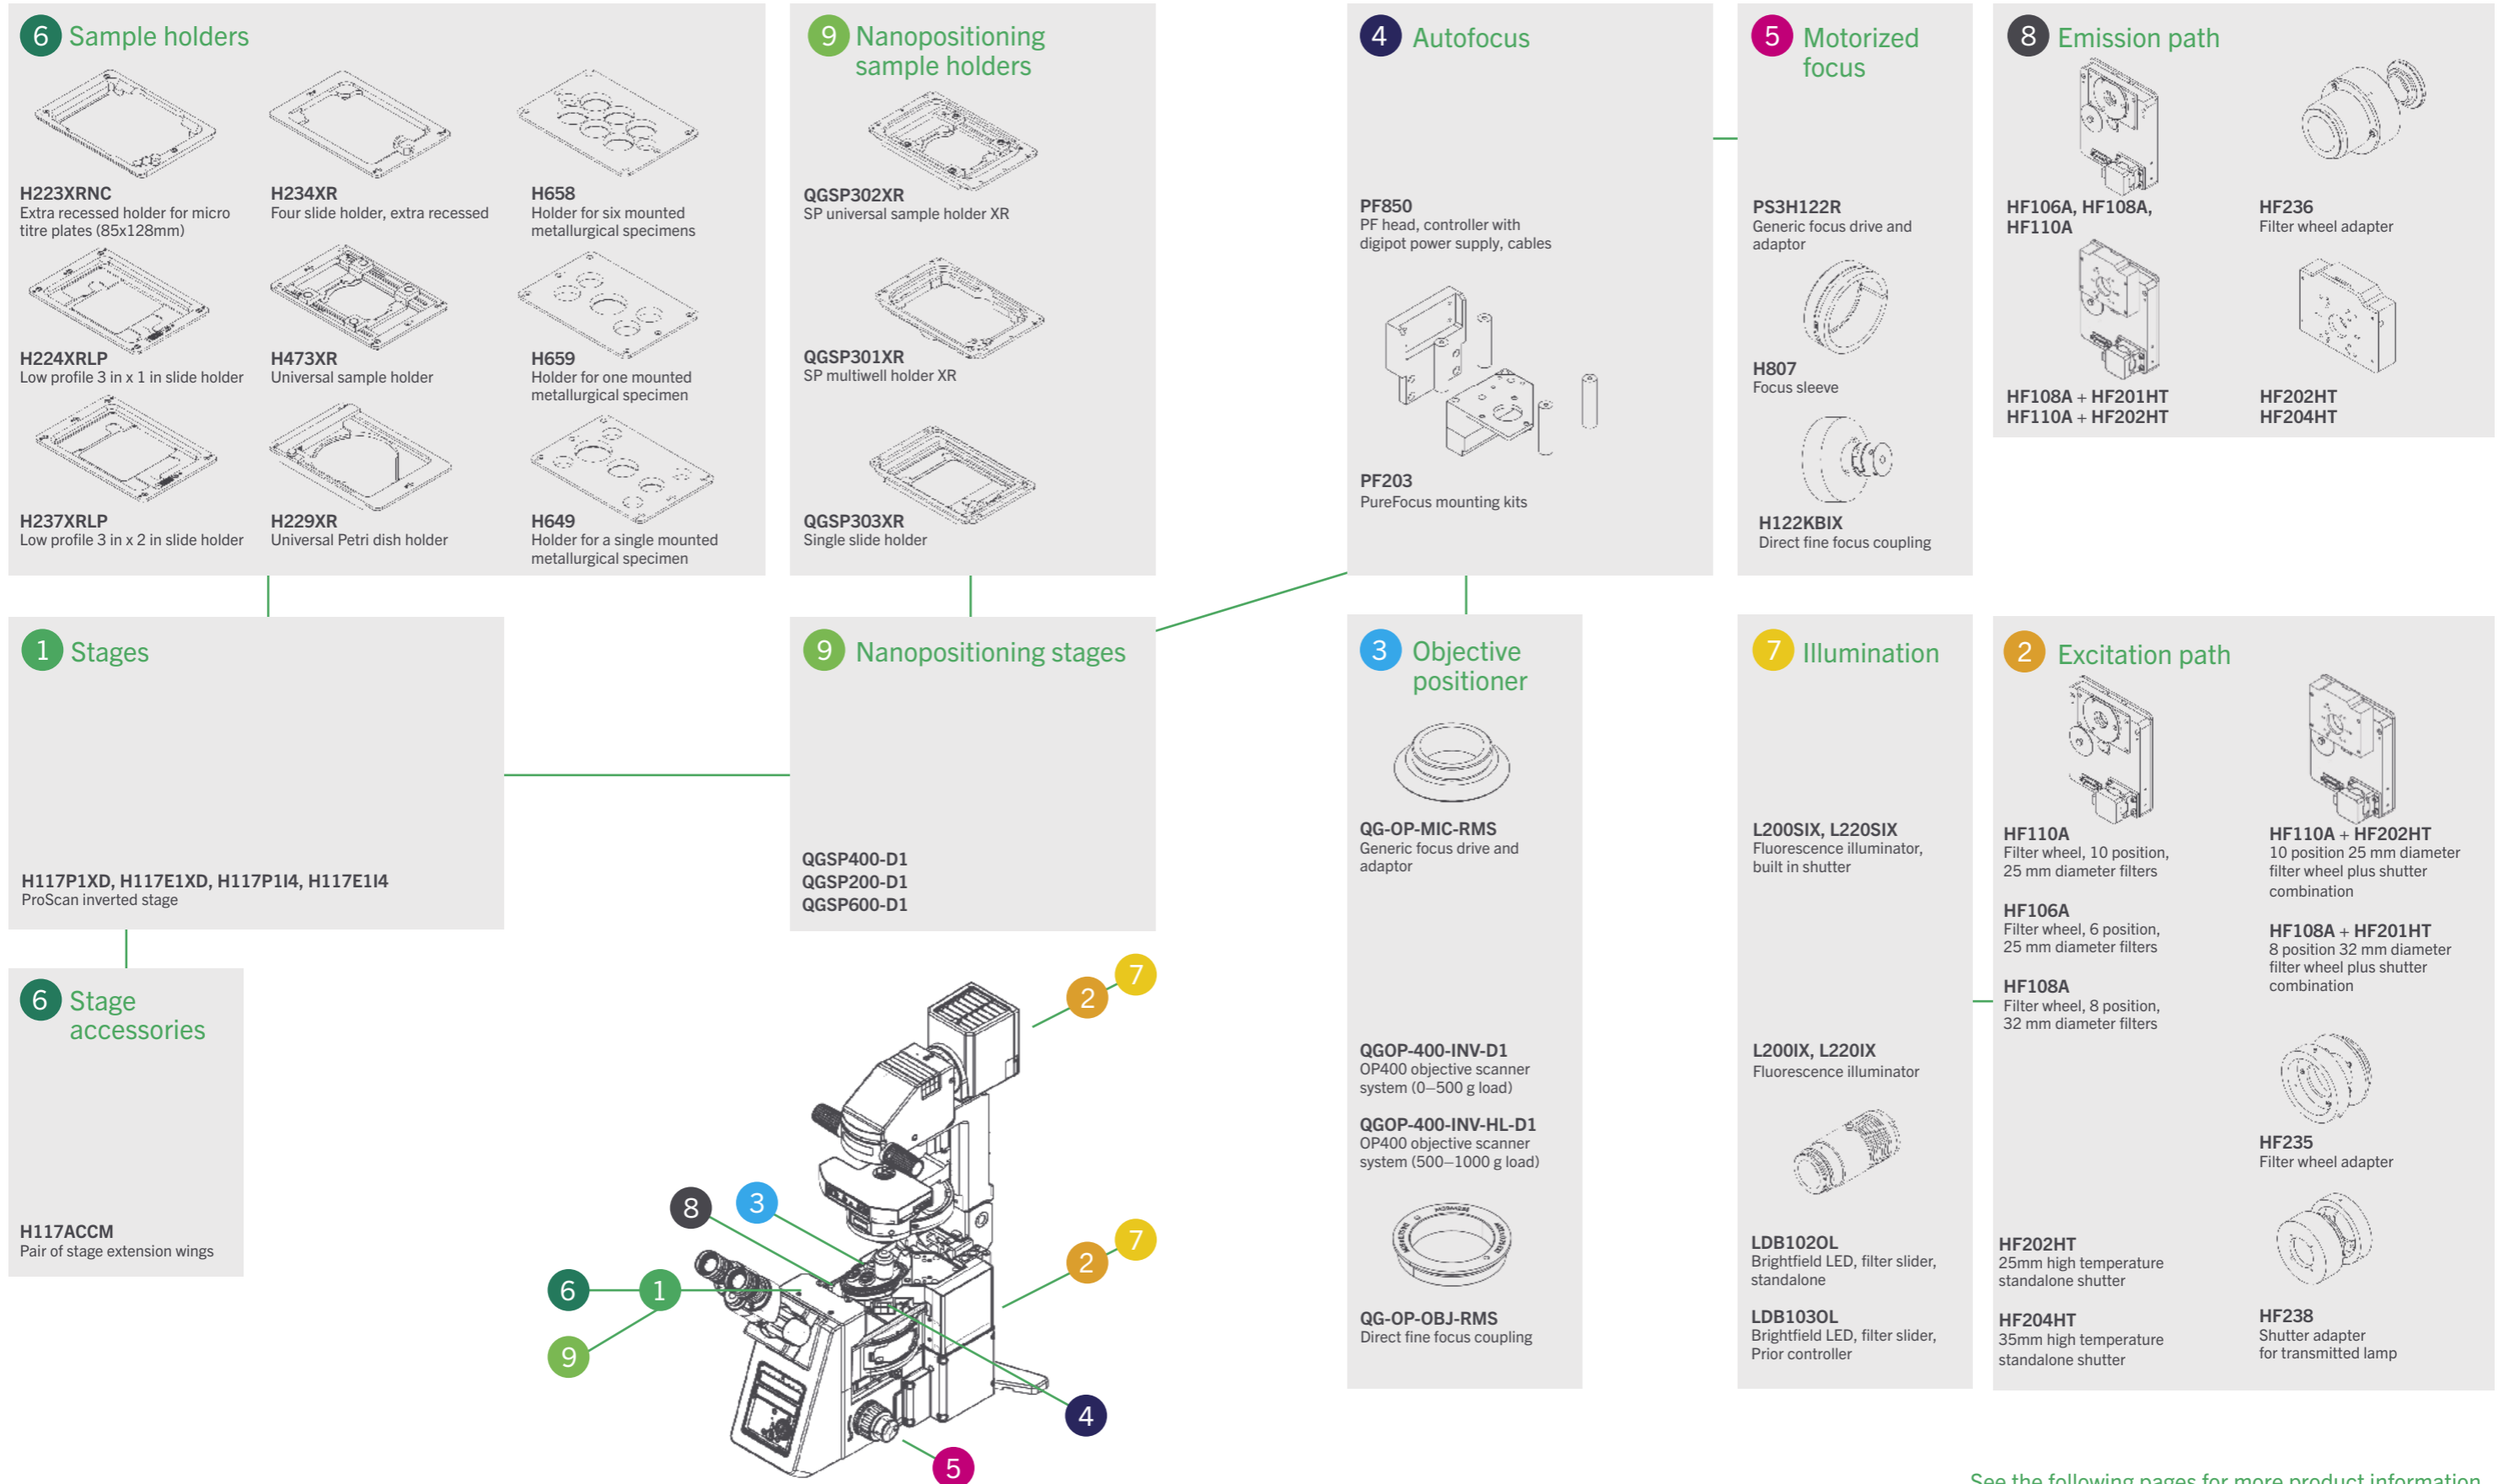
6 Sample holders

H223XRNC
Extra recessed holder for micro titre plates (85x128mm)

H234XR
Four slide holder, extra recessed

H658
Holder for six mounted metallurgical specimens

H224XRLP
Low profile 3 in x 1 in slide holder

H473XR
Universal sample holder

H659
Holder for one mounted metallurgical specimen

H237XRLP
Low profile 3 in x 2 in slide holder

H229XR
Universal Petri dish holder

H649
Holder for a single mounted metallurgical specimen

9 Nanopositioning sample holders

QGSP302XR
SP universal sample holder XR

QGSP301XR
SP multiwell holder XR

QGSP303XR
Single slide holder

4 Autofocus

PF850
PF head, controller with digipot power supply, cables

PF203
PureFocus mounting kits

5 Motorized focus

PS3H122R
Generic focus drive and adaptor

H807
Focus sleeve

H122KBIX
Direct fine focus coupling

8 Emission path

HF106A, HF108A, HF110A

HF236
Filter wheel adapter

HF108A + HF201HT
HF110A + HF202HT

HF202HT
HF204HT

1 Stages

H117P1XD, H117E1XD, H117P1I4, H117E1I4
ProScan inverted stage

9 Nanopositioning stages

QGSP400-D1
QGSP200-D1
QGSP600-D1

3 Objective positioner

QG-OP-MIC-RMS
Generic focus drive and adaptor

QGOP-400-INV-D1
OP400 objective scanner system (0–500 g load)

QGOP-400-INV-HL-D1
OP400 objective scanner system (500–1000 g load)

QG-OP-OBJ-RMS
Direct fine focus coupling

7 Illumination

L200SIX, L220SIX
Fluorescence illuminator, built in shutter

L200IX, L220IX
Fluorescence illuminator

LDB102OL
Brightfield LED, filter slider, standalone

LDB103OL
Brightfield LED, filter slider, Prior controller

2 Excitation path

HF110A
Filter wheel, 10 position, 25 mm diameter filters

HF106A
Filter wheel, 6 position, 25 mm diameter filters

HF108A
Filter wheel, 8 position, 32 mm diameter filters

HF110A + HF202HT
10 position 25 mm diameter filter wheel plus shutter combination

HF108A + HF201HT
8 position 32 mm diameter filter wheel plus shutter combination

HF235
Filter wheel adapter

HF202HT
25mm high temperature standalone shutter

HF204HT
35mm high temperature standalone shutter

HF238
Shutter adapter for transmitted lamp

6 Stage accessories

H117ACCM
Pair of stage extension wings

7 2 8 3 6 1 9 2 7 4 5

See the following pages for more product information